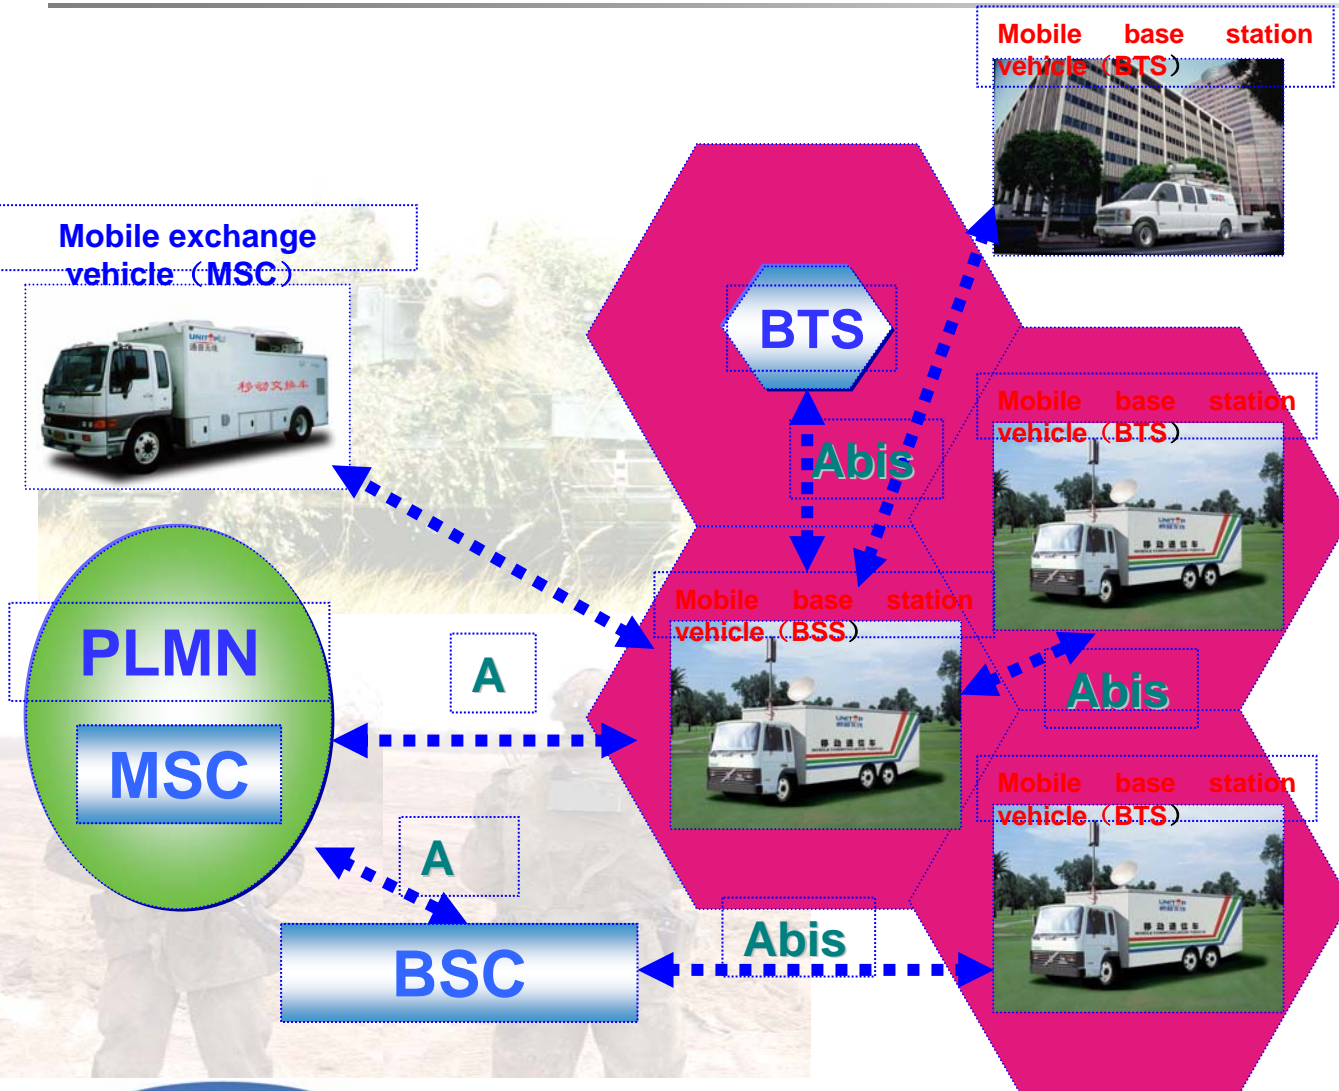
Mobile base station vehicle（BTS）

Mobile exchange vehicle（MSC）

BTS

Abis

Mobile base station vehicle（BTS）

Mobile base station vehicle（BSS）

PLMN

MSC

A

Abis

Mobile base station vehicle（BTS）

A

BSC

Abis